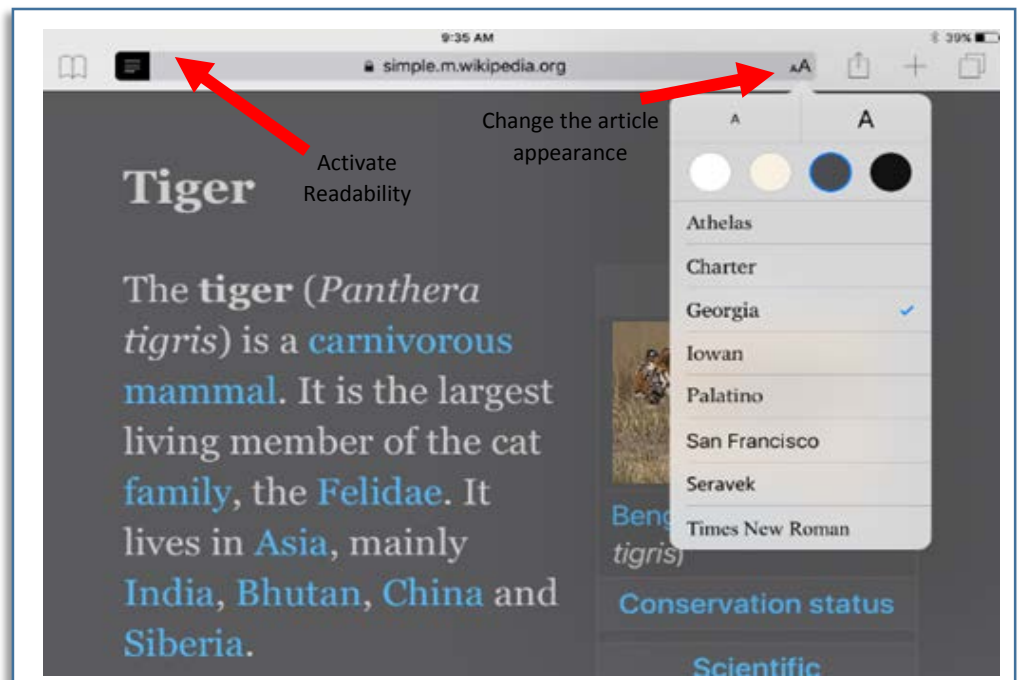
9:35 AM

39%

simple.m.wikipedia.org

AA

Change the article appearance

Activate Readability

Tiger

The tiger (Panthera tigris) is a carnivorous mammal. It is the largest living member of the cat family, the Felidae. It lives in Asia, mainly India, Bhutan, China and Siberia.

A

A

Athelas

Charter

Georgia

Iowan

Palatino

San Francisco

Seravek

Times New Roman

Beng

tigris)

Conservation status

Scientific